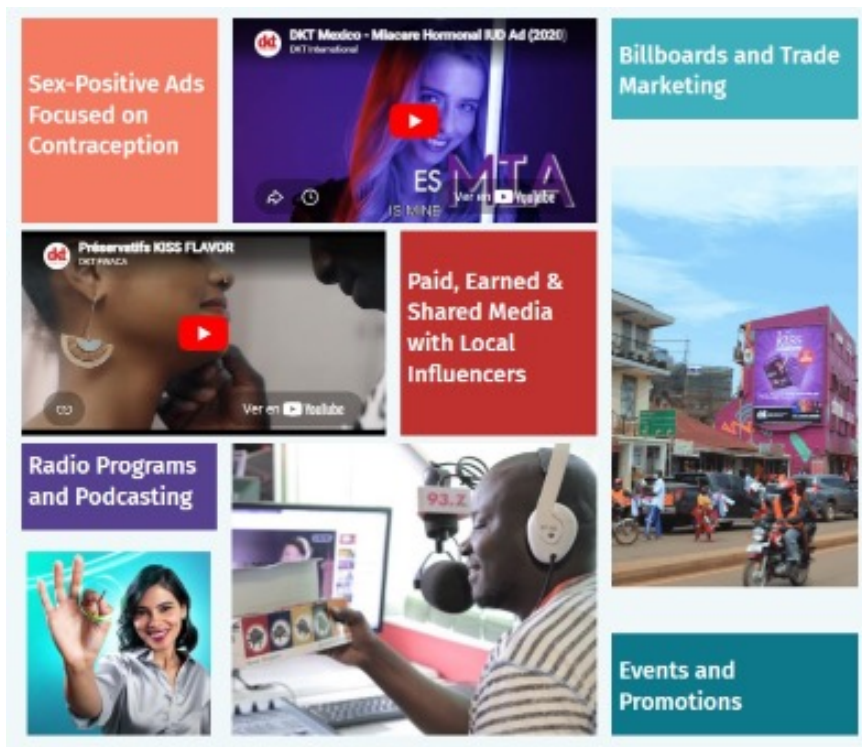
Sex-Positive Ads Focused on Contraception

dkt DKT Mexico - Miacare Hormonal IUD Ad (2020)
DKT International

ES MIA
IS MINE
Ver en YouTube

Billboards and Trade Marketing

dkt Préservatifs KISS FLAVOR
DKT WACA

Ver en YouTube

Paid, Earned & Shared Media with Local Influencers

KISS

Radio Programs and Podcasting

93.Z

Events and Promotions